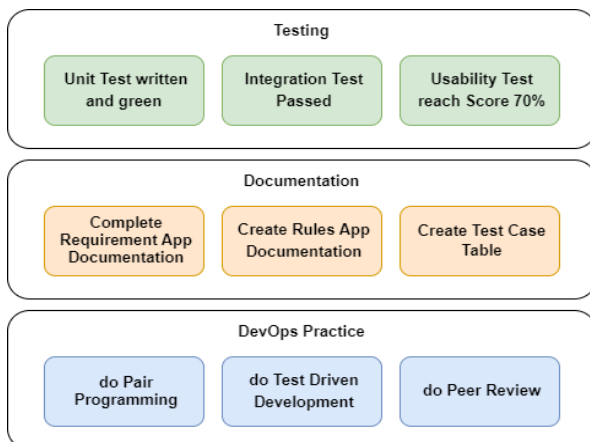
Testing

Unit Test written and green

Integration Test Passed

Usability Test reach Score 70%

Documentation

Complete Requirement App Documentation

Create Rules App Documentation

Create Test Case Table

DevOps Practice

do Pair Programming

do Test Driven Development

do Peer Review